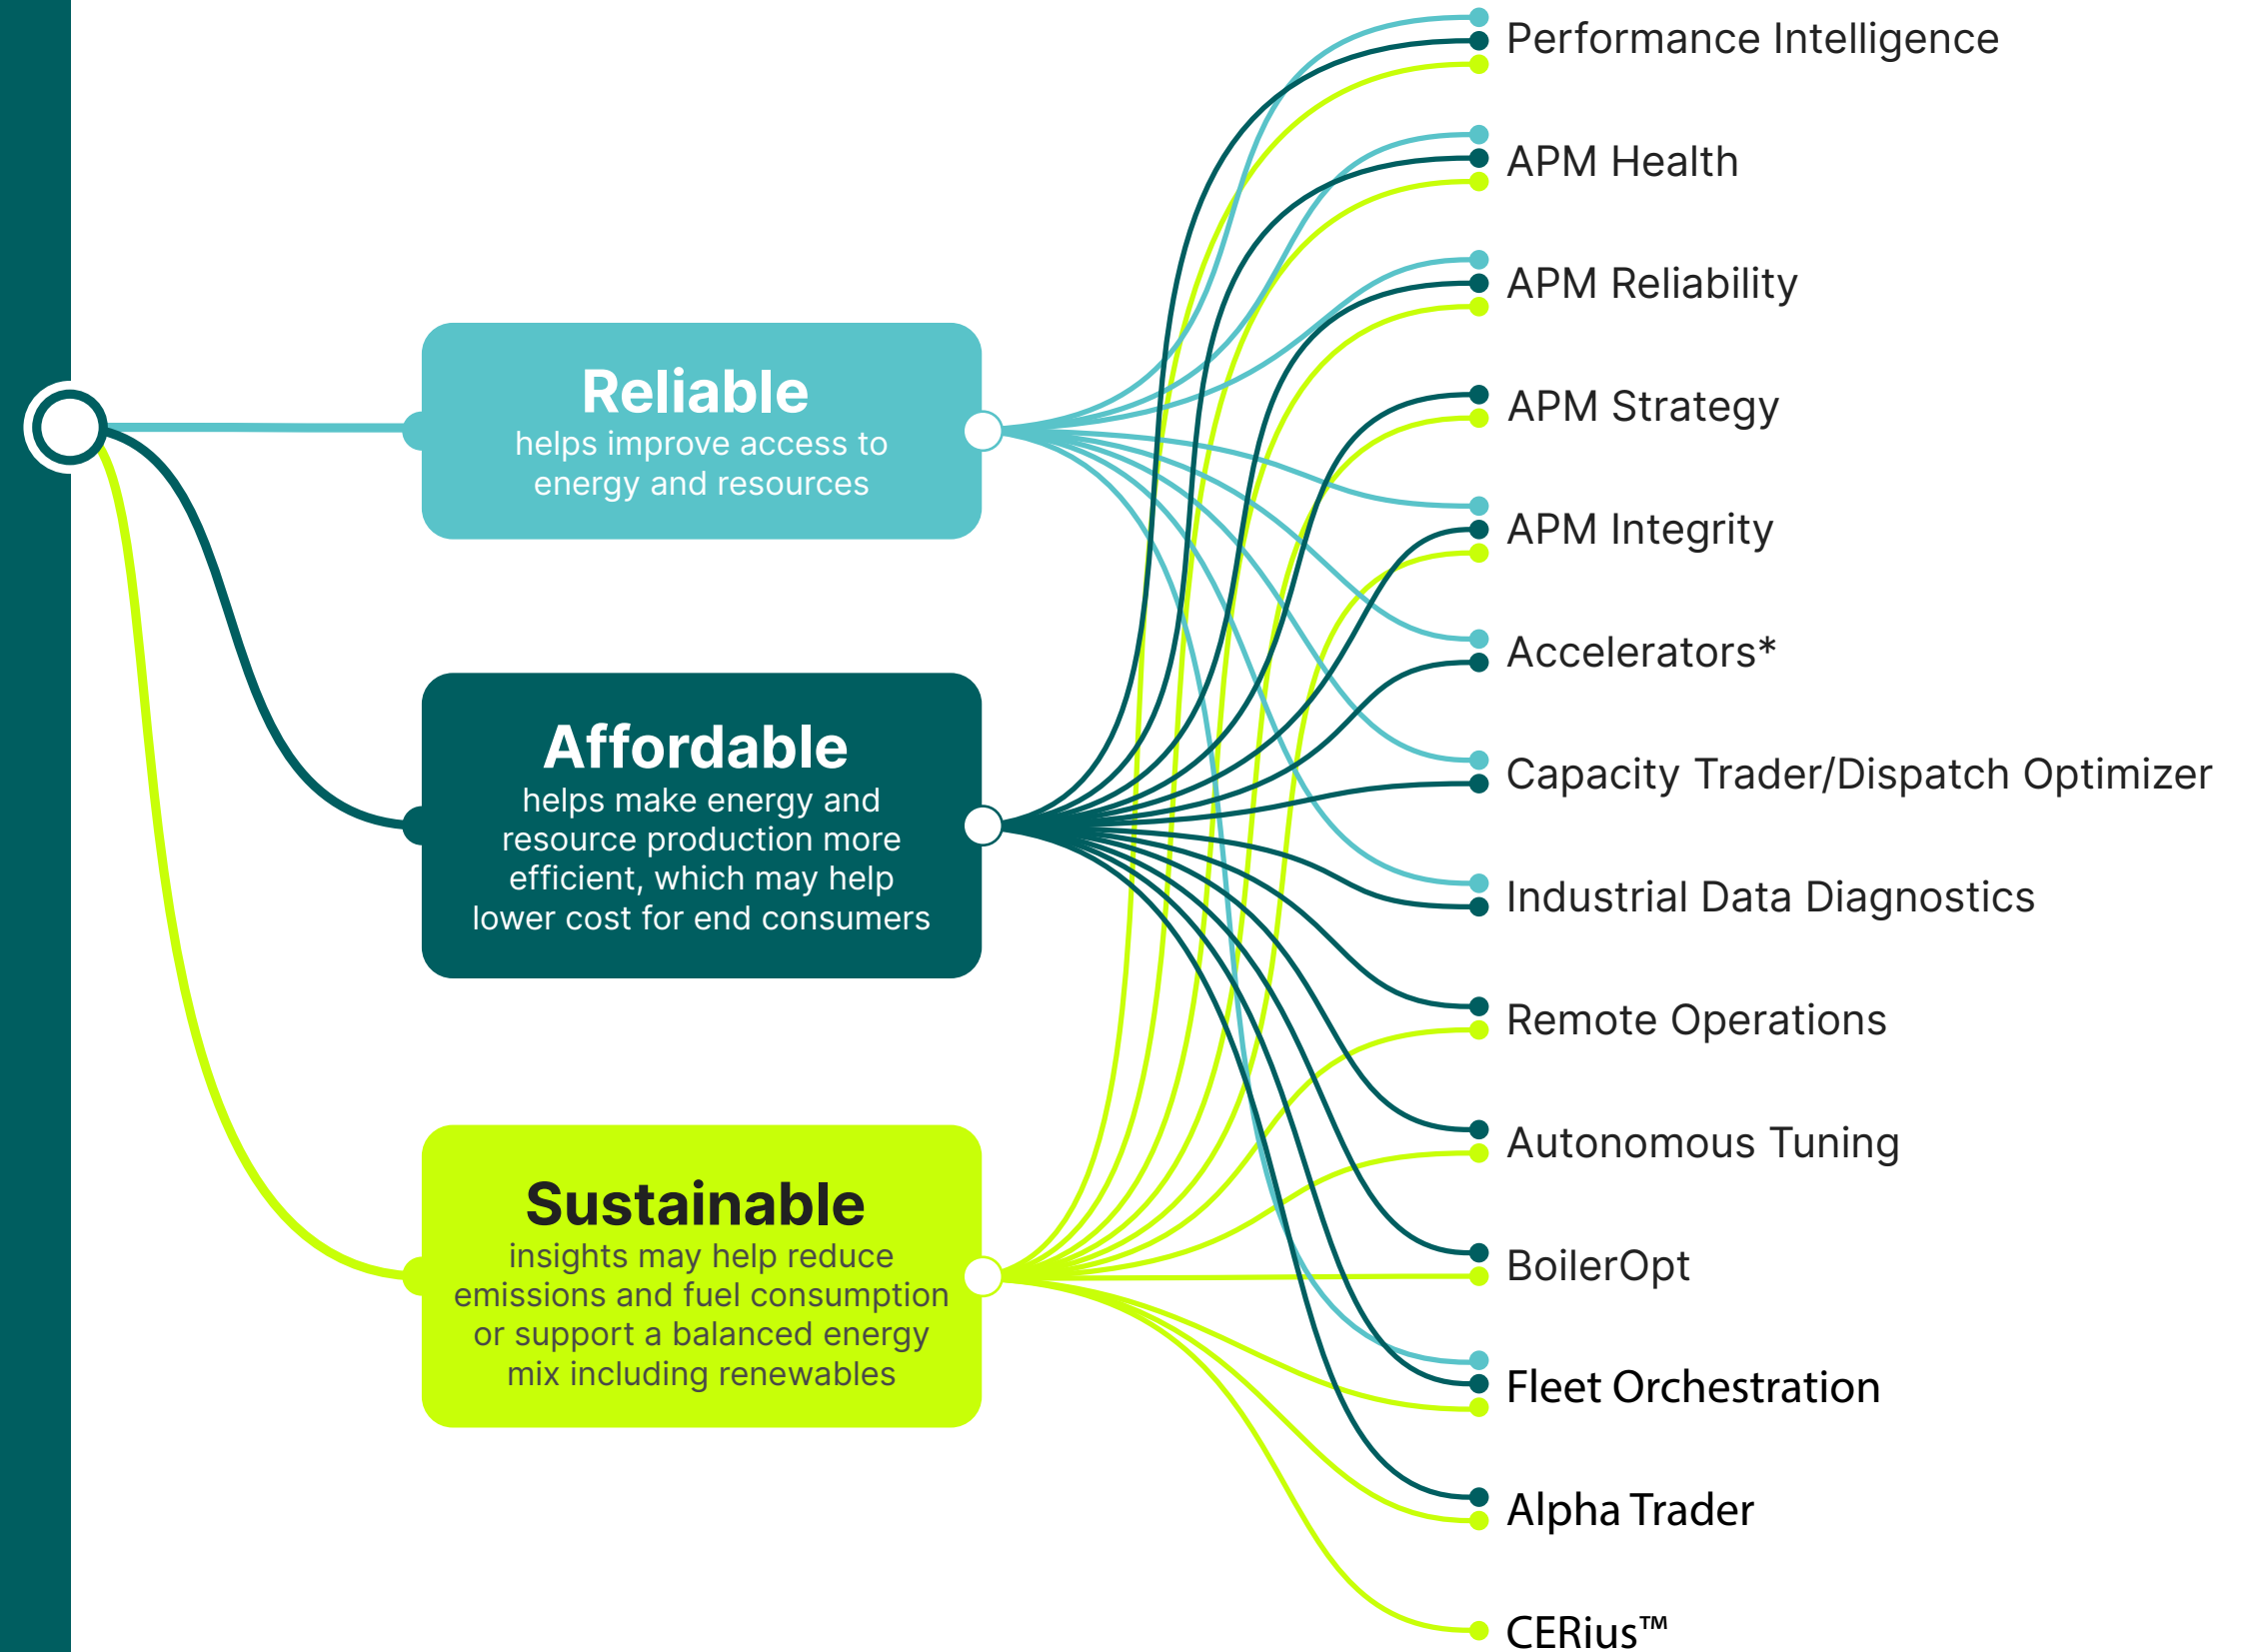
Reliable
helps improve access to energy and resources

Affordable
helps make energy and resource production more efficient, which may help lower cost for end consumers

Sustainable
insights may help reduce emissions and fuel consumption or support a balanced energy mix including renewables

Performance Intelligence
APM Health
APM Reliability
APM Strategy
APM Integrity
Accelerators*
Capacity Trader/Dispatch Optimizer
Industrial Data Diagnostics
Remote Operations
Autonomous Tuning
BoilerOpt
Fleet Orchestration
Alpha Trader
CERius™